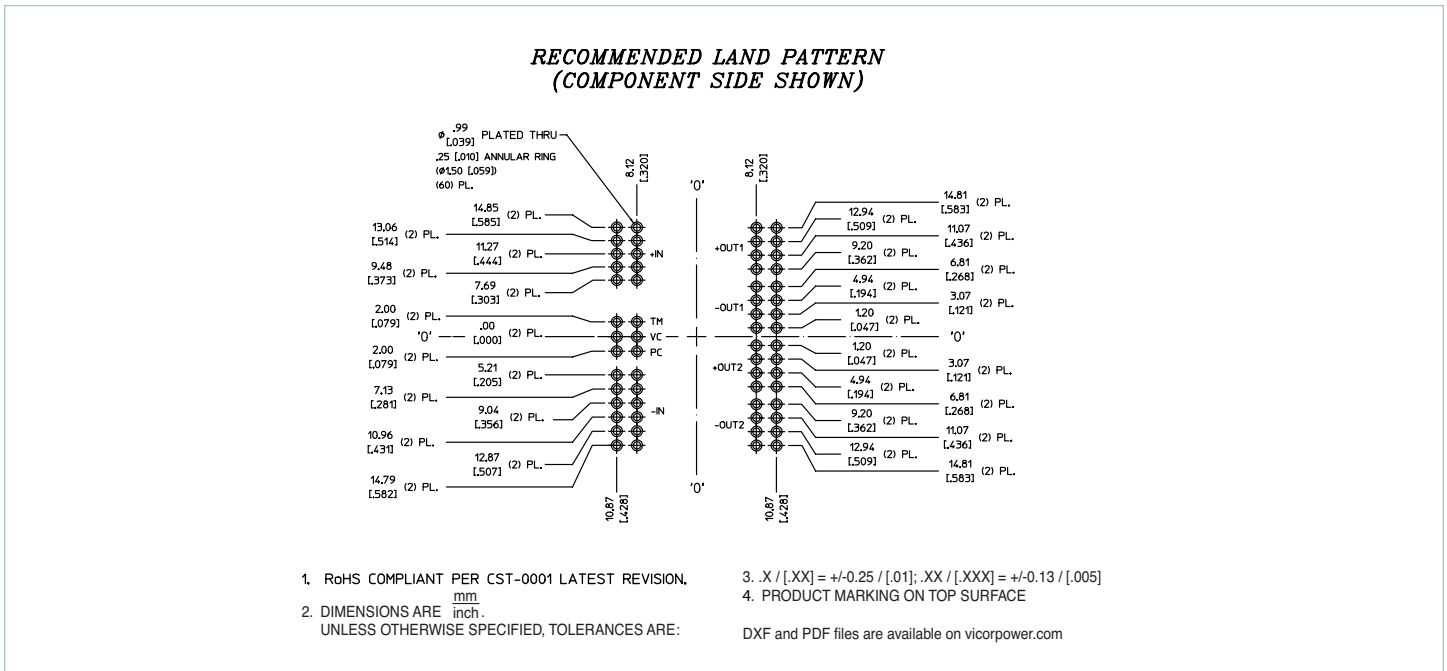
RECOMMENDED LAND PATTERN
(COMPONENT SIDE SHOWN)

ø .99 [.039] PLATED THRU
.25 [.010] ANNULAR RING
(ø1.50 [.059])
(60) PL.

8.12 [.320]

'0'

8.12 [.320]

14.85 [.585] (2) PL.
13.06 [.514] (2) PL.
11.27 [.444] (2) PL.
+IN
9.48 [.373] (2) PL.
7.69 [.303] (2) PL.
2.00 [.079] (2) PL.
TM
'0'
.00 [.000] (2) PL.
VC
2.00 [.079] (2) PL.
PC
5.21 [.205] (2) PL.
7.13 [.281] (2) PL.
9.04 [.356] (2) PL.
-IN
10.96 [.431] (2) PL.
12.87 [.507] (2) PL.
14.79 [.582] (2) PL.

10.87 [.428]

'0'

10.87 [.428]

14.81 [.583] (2) PL.
12.94 [.509] (2) PL.
+OUT1
11.07 [.436] (2) PL.
9.20 [.362] (2) PL.
6.81 [.268] (2) PL.
4.94 [.194] (2) PL.
-OUT1
3.07 [.121] (2) PL.
1.20 [.047] (2) PL.
'0'
1.20 [.047] (2) PL.
+OUT2
3.07 [.121] (2) PL.
4.94 [.194] (2) PL.
6.81 [.268] (2) PL.
9.20 [.362] (2) PL.
-OUT2
11.07 [.436] (2) PL.
12.94 [.509] (2) PL.
14.81 [.583] (2) PL.

1. RoHS COMPLIANT PER CST-0001 LATEST REVISION.
2. DIMENSIONS ARE $\frac{mm}{inch}$.
UNLESS OTHERWISE SPECIFIED, TOLERANCES ARE:

3. .X / [.XX] = +/-0.25 / [.01]; .XX / [.XXX] = +/-0.13 / [.005]
4. PRODUCT MARKING ON TOP SURFACE

DXF and PDF files are available on vicorpower.com